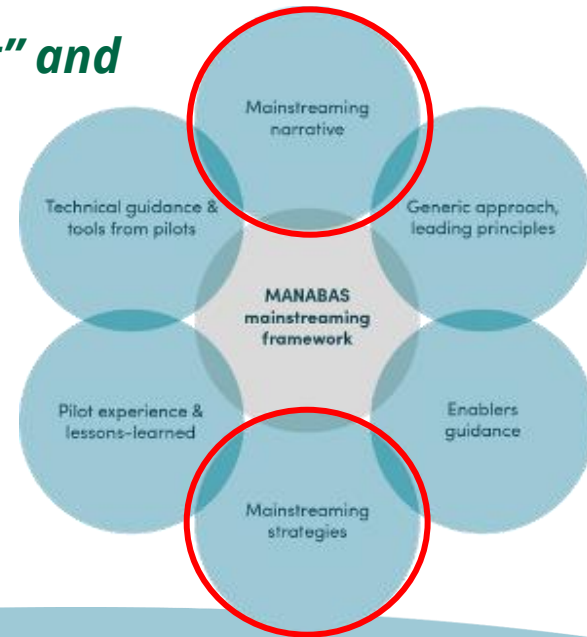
” and

Mainstreaming narrative

Technical guidance & tools from pilots

Generic approach, leading principles

MANABAS mainstreaming framework

Pilot experience & lessons-learned

Enablers guidance

Mainstreaming strategies